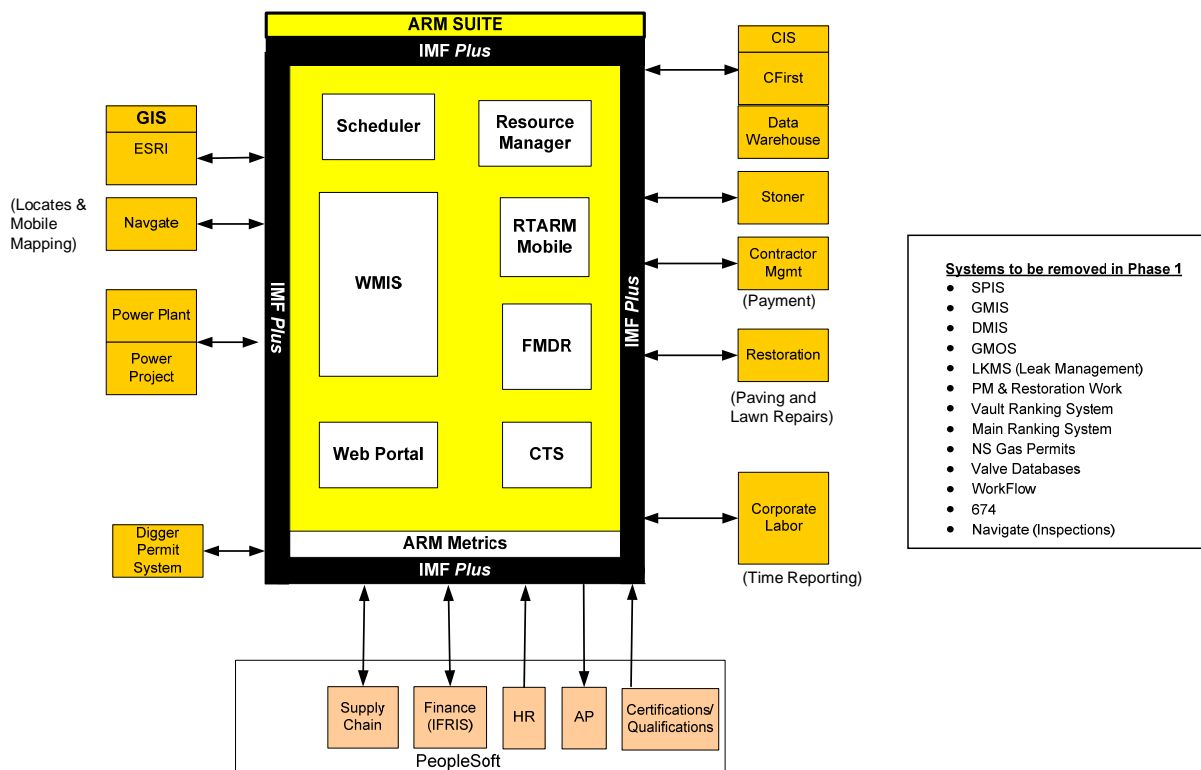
ARM SUITE

IMF *Plus*

Scheduler

Resource Manager

WMIS

RTARM Mobile

FMDR

Web Portal

CTS

ARM Metrics

IMF *Plus*

IMF *Plus*

IMF *Plus*

GIS

ESRI

(Locates & Mobile Mapping)

Navgate

Power Plant

Power Project

Digger Permit System

CIS

CFirst

Data Warehouse

Stoner

Contractor Mgmt

(Payment)

Restoration

(Paving and Lawn Repairs)

Corporate Labor

(Time Reporting)

Supply Chain

Finance (IFRIS)

HR

AP

Certifications/ Qualifications

PeopleSoft

Systems to be removed in Phase 1
- SPIS
- GMIS
- DMIS
- GMOS
- LKMS (Leak Management)
- PM & Restoration Work
- Vault Ranking System
- Main Ranking System
- NS Gas Permits
- Valve Databases
- WorkFlow
- 674
- Navigate (Inspections)